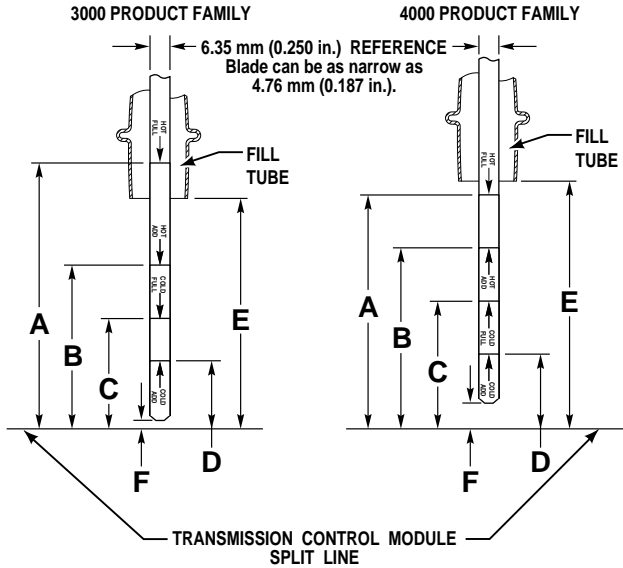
3000 PRODUCT FAMILY

4000 PRODUCT FAMILY

6.35 mm (0.250 in.) REFERENCE
Blade can be as narrow as 4.76 mm (0.187 in.).

FILL TUBE

HOT FULL

HOT ADD

COLD FULL

COLD ADD

A

B

C

D

E

F

FILL TUBE

HOT FULL

HOT ADD

COLD FULL

COLD ADD

A

B

C

D

E

F

TRANSMISSION CONTROL MODULE SPLIT LINE